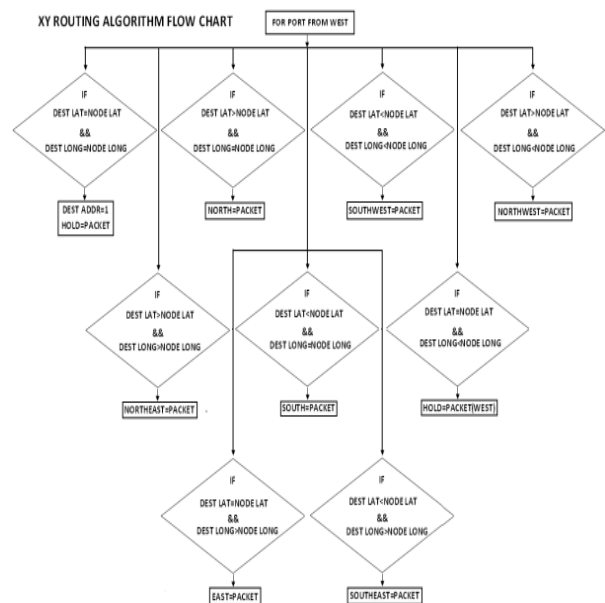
XY ROUTING ALGORITHM FLOW CHART

FOR PORT FROM WEST

IF
DEST LAT=NODE LAT
&&
DEST LONG=NODE LONG

DEST ADDR=1
HOLD=PACKET

IF
DEST LAT>NODE LAT
&&
DEST LONG=NODE LONG

NORTH=PACKET

IF
DEST LAT<NODE LAT
&&
DEST LONG<NODE LONG

SOUTHWEST=PACKET

IF
DEST LAT>NODE LAT
&&
DEST LONG<NODE LONG

NORTHWEST=PACKET

IF
DEST LAT>NODE LAT
&&
DEST LONG>NODE LONG

NORTHEAST=PACKET

IF
DEST LAT<NODE LAT
&&
DEST LONG=NODE LONG

SOUTH=PACKET

IF
DEST LAT=NODE LAT
&&
DEST LONG<NODE LONG

HOLD=PACKET(WEST)

IF
DEST LAT=NODE LAT
&&
DEST LONG>NODE LONG

EAST=PACKET

IF
DEST LAT<NODE LAT
&&
DEST LONG>NODE LONG

SOUTHEAST=PACKET